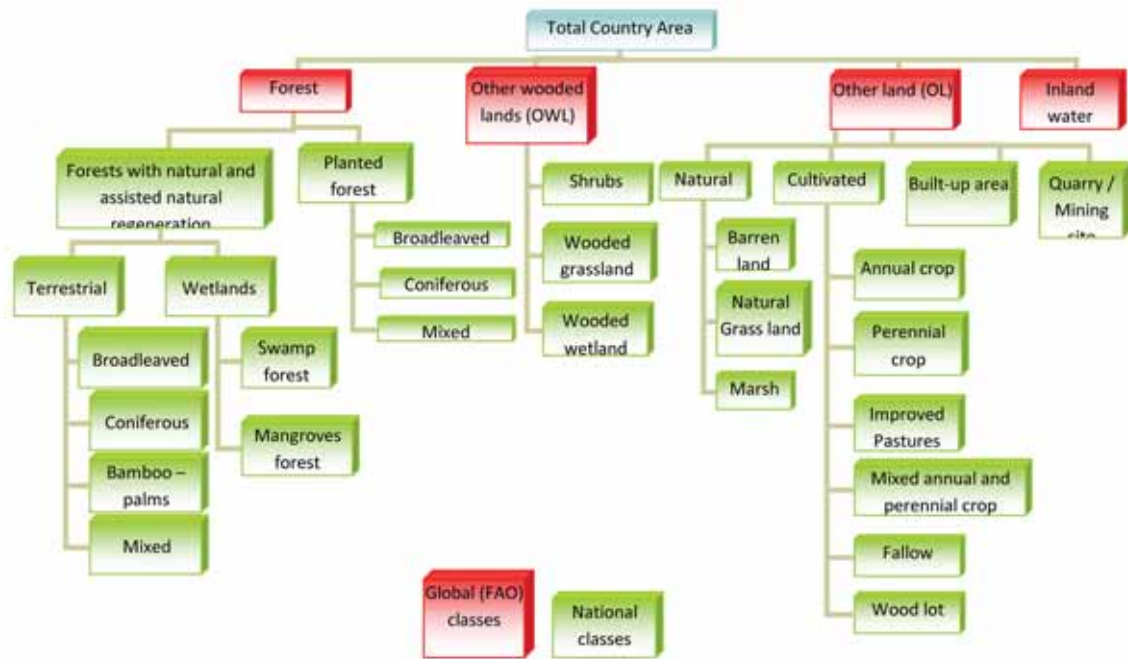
Total Country Area

Forest

Other wooded lands (OWL)

Other land (OL)

Inland water

Forests with natural and assisted natural regeneration

Planted forest

Terrestrial

Wetlands

Broadleaved

Coniferous

Bamboo – palms

Mixed

Swamp forest

Mangroves forest

Broadleaved

Coniferous

Mixed

Shrubs

Wooded grassland

Wooded wetland

Natural

Barren land

Natural Grass land

Marsh

Cultivated

Annual crop

Perennial crop

Improved Pastures

Mixed annual and perennial crop

Fallow

Wood lot

Built-up area

Quarry / Mining site

Global (FAO) classes

National classes